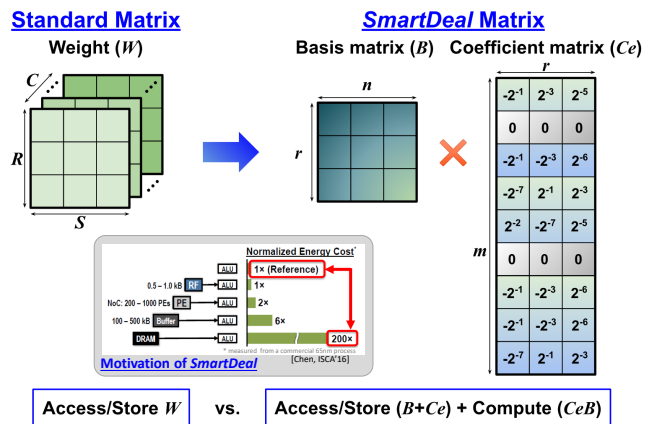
Standard Matrix

Weight ($W$)

$C$

$R$

$S$

SmartDeal Matrix

Basis matrix ($B$)

$n$

$r$

Coefficient matrix ($Ce$)

$r$

$m$

| $-2^{-1}$ | $2^{-3}$ | $2^{-5}$ |
|---|---|---|
| 0 | 0 | 0 |
| $-2^{-1}$ | $-2^{-3}$ | $2^{-6}$ |
| $-2^{-7}$ | $2^{-1}$ | $2^{-3}$ |
| $2^{-2}$ | $-2^{-7}$ | $2^{-5}$ |
| 0 | 0 | 0 |
| $-2^{-1}$ | $-2^{-3}$ | $2^{-6}$ |
| $-2^{-1}$ | $-2^{-3}$ | $2^{-6}$ |
| $-2^{-7}$ | $2^{-1}$ | $2^{-3}$ |

Normalized Energy Cost*

ALU | 1× (Reference)

0.5 – 1.0 kB RF ALU | 1×

NoC: 200 – 1000 PEs PE | 2×

100 – 500 kB Buffer ALU | 6×

DRAM ALU | 200×

* measured from a commercial 65nm process

[Chen, ISCA'16]

Motivation of SmartDeal

Access/Store $W$ vs. Access/Store ($B$+$Ce$) + Compute ($CeB$)